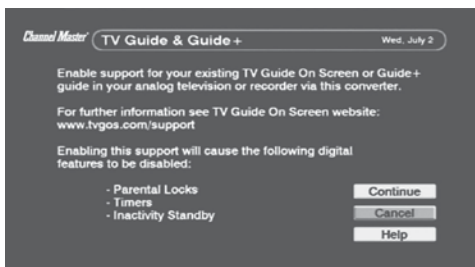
Channel Master TV Guide & Guide+ Wed, July 2

Enable support for your existing TV Guide On Screen or Guide+ guide in your analog television or recorder via this converter.

For further information see TV Guide On Screen website: www.tvgos.com/support

Enabling this support will cause the following digital features to be disabled:

- Parental Locks
- Timers
- Inactivity Standby

Continue
Cancel
Help